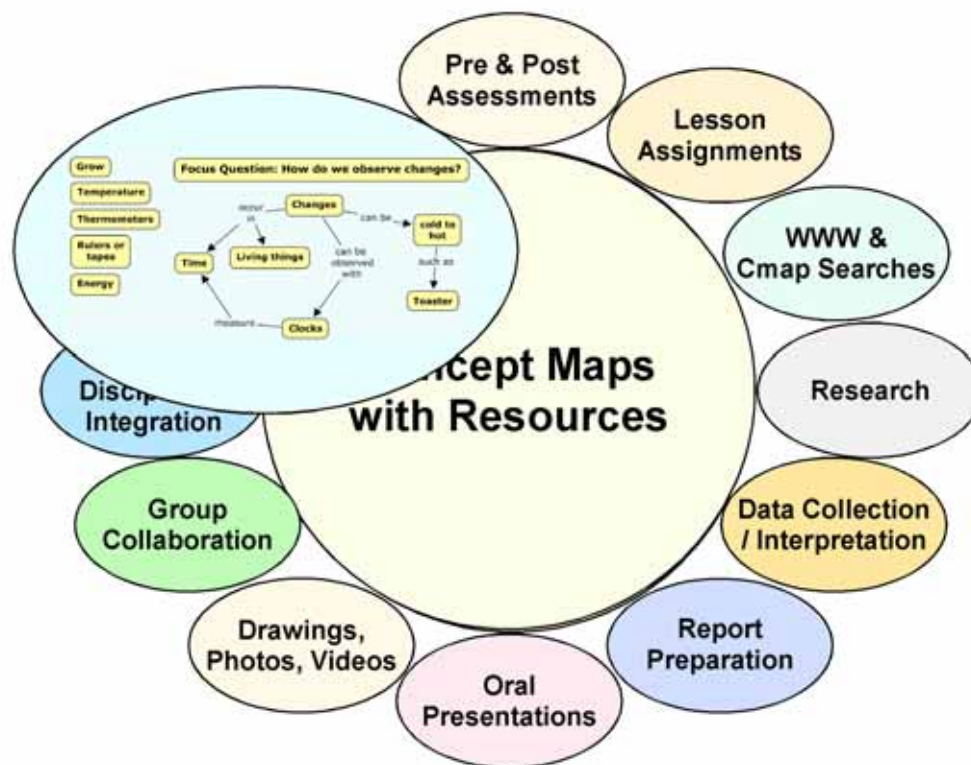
Pre & Post Assessments

Lesson Assignments

WWW & Cmap Searches

Research

Data Collection / Interpretation

Report Preparation

Oral Presentations

Drawings, Photos, Videos

Group Collaboration

Discip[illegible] Integration

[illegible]ncept Maps with Resources

Grow

Temperature

Thermometers

Rulers or tapes

Energy

Focus Question: How do we observe changes?

Changes

occur in

can be

cold to hot

such as

Toaster

Time

Living things

can be observed with

Clocks

measure